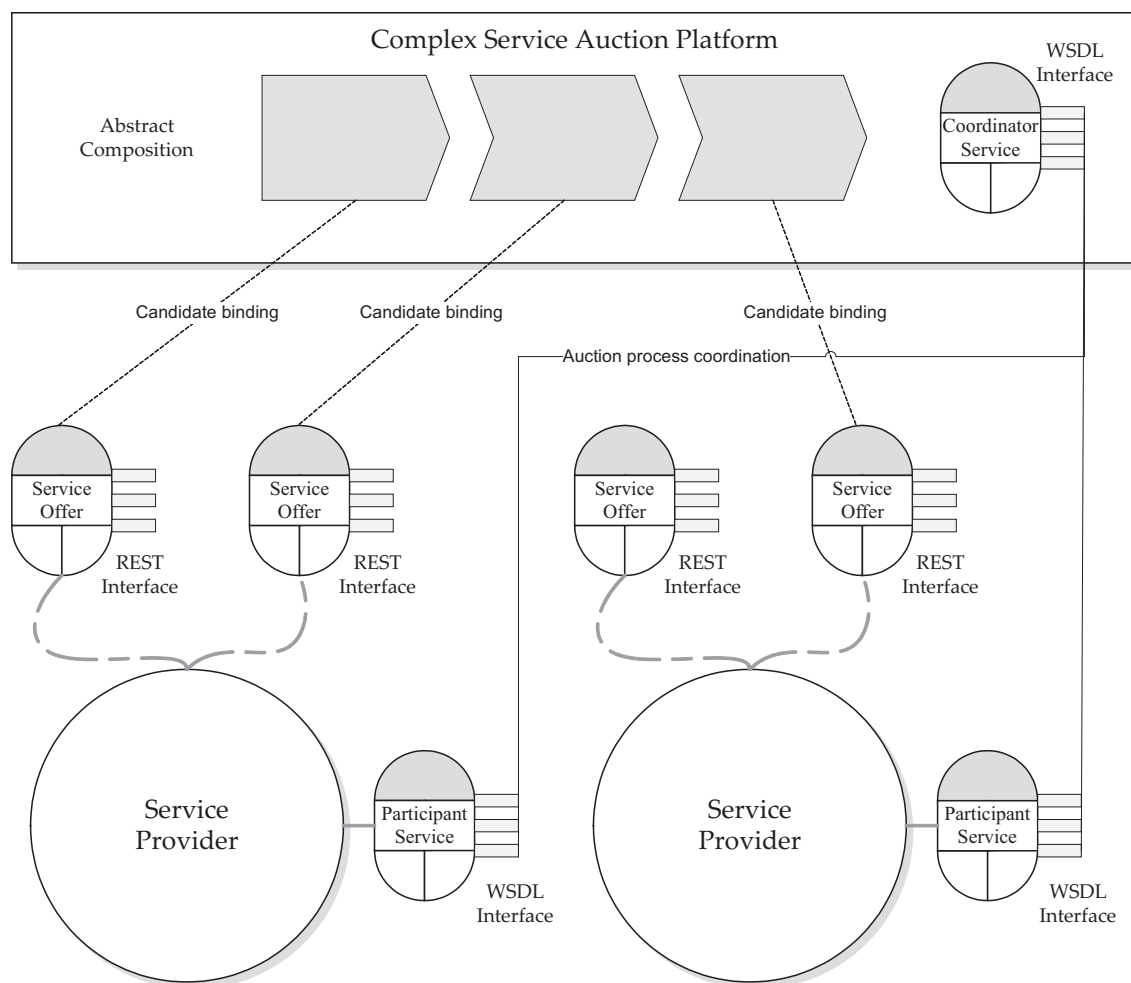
Complex Service Auction Platform

WSDL Interface

Abstract Composition

Coordinator Service

Candidate binding

Candidate binding

Candidate binding

Auction process coordination

Service Offer

REST Interface

Service Offer

REST Interface

Service Offer

REST Interface

Service Offer

REST Interface

Service Provider

Participant Service

WSDL Interface

Service Provider

Participant Service

WSDL Interface